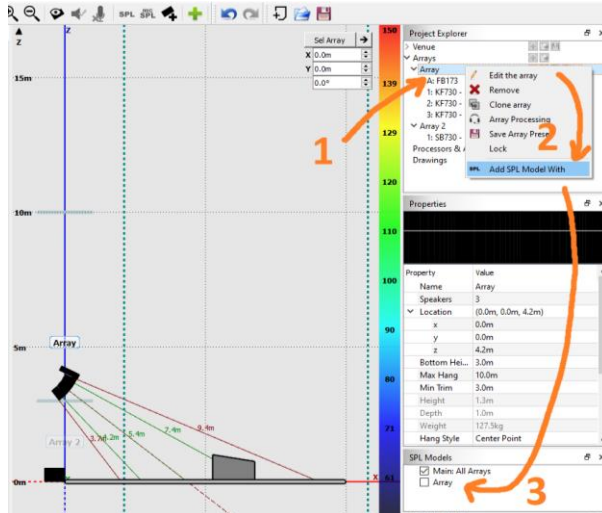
SPL SPL

Z
Z

Sel Array
X 0.0m
Y 0.0m
0.0°

15m
10m
5m
0m

Array
Array 2
3.7m
4.2m
5.4m
7.4m
9.4m

X

150
139
130
120
110
100
90
80
71
61

Project Explorer
Venue
Arrays
Array
A: FB173
1: KF730 -
2: KF730 -
3: KF730 -
Array 2
1: SB730 -
Processors & A
Drawings

Edit the array
Remove
Clone array
Array Processing
Save Array Prese
Lock
Add SPL Model With

1
2
3

Properties

| Property | Value |
|---|---|
| Name | Array |
| Speakers | 3 |
| Location | (0.0m, 0.0m, 4.2m) |
| x | 0.0m |
| y | 0.0m |
| z | 4.2m |
| Bottom Hei... | 3.0m |
| Max Hang | 10.0m |
| Min Trim | 3.0m |
| Height | 1.3m |
| Depth | 1.0m |
| Weight | 127.5kg |
| Hang Style | Center Point |

SPL Models
Main: All Arrays
Array